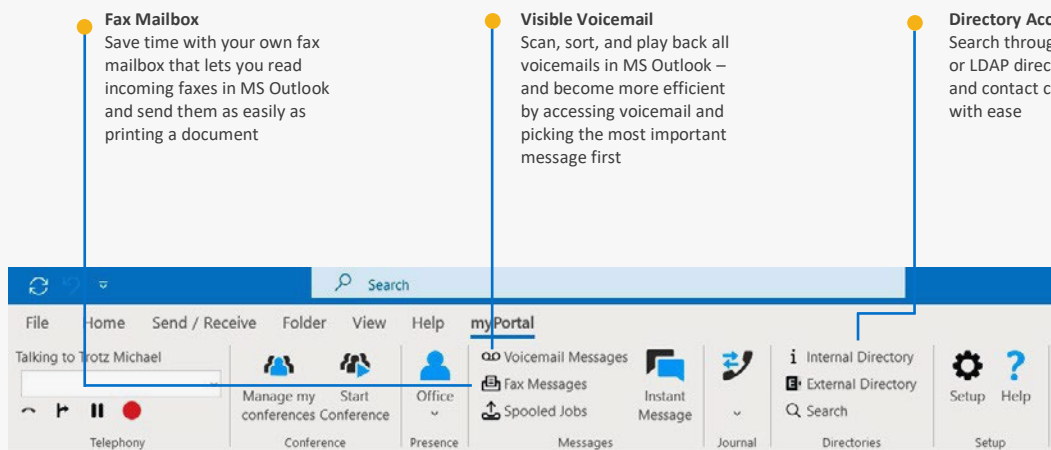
Fax Mailbox
Save time with your own fax mailbox that lets you read incoming faxes in MS Outlook and send them as easily as printing a document

Visible Voicemail
Scan, sort, and play back all voicemails in MS Outlook – and become more efficient by accessing voicemail and picking the most important message first

Directory Acc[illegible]
Search throug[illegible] or LDAP direc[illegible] and contact c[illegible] with ease

Search

File Home Send / Receive Folder View Help myPortal

Talking to Trotz Michael

Telephony

Manage my conferences Start Conference

Conference

Office

Presence

Voicemail Messages
Fax Messages
Spooled Jobs

Instant Message

Messages

Journal

Internal Directory
External Directory
Search

Directories

Setup Help

Setup